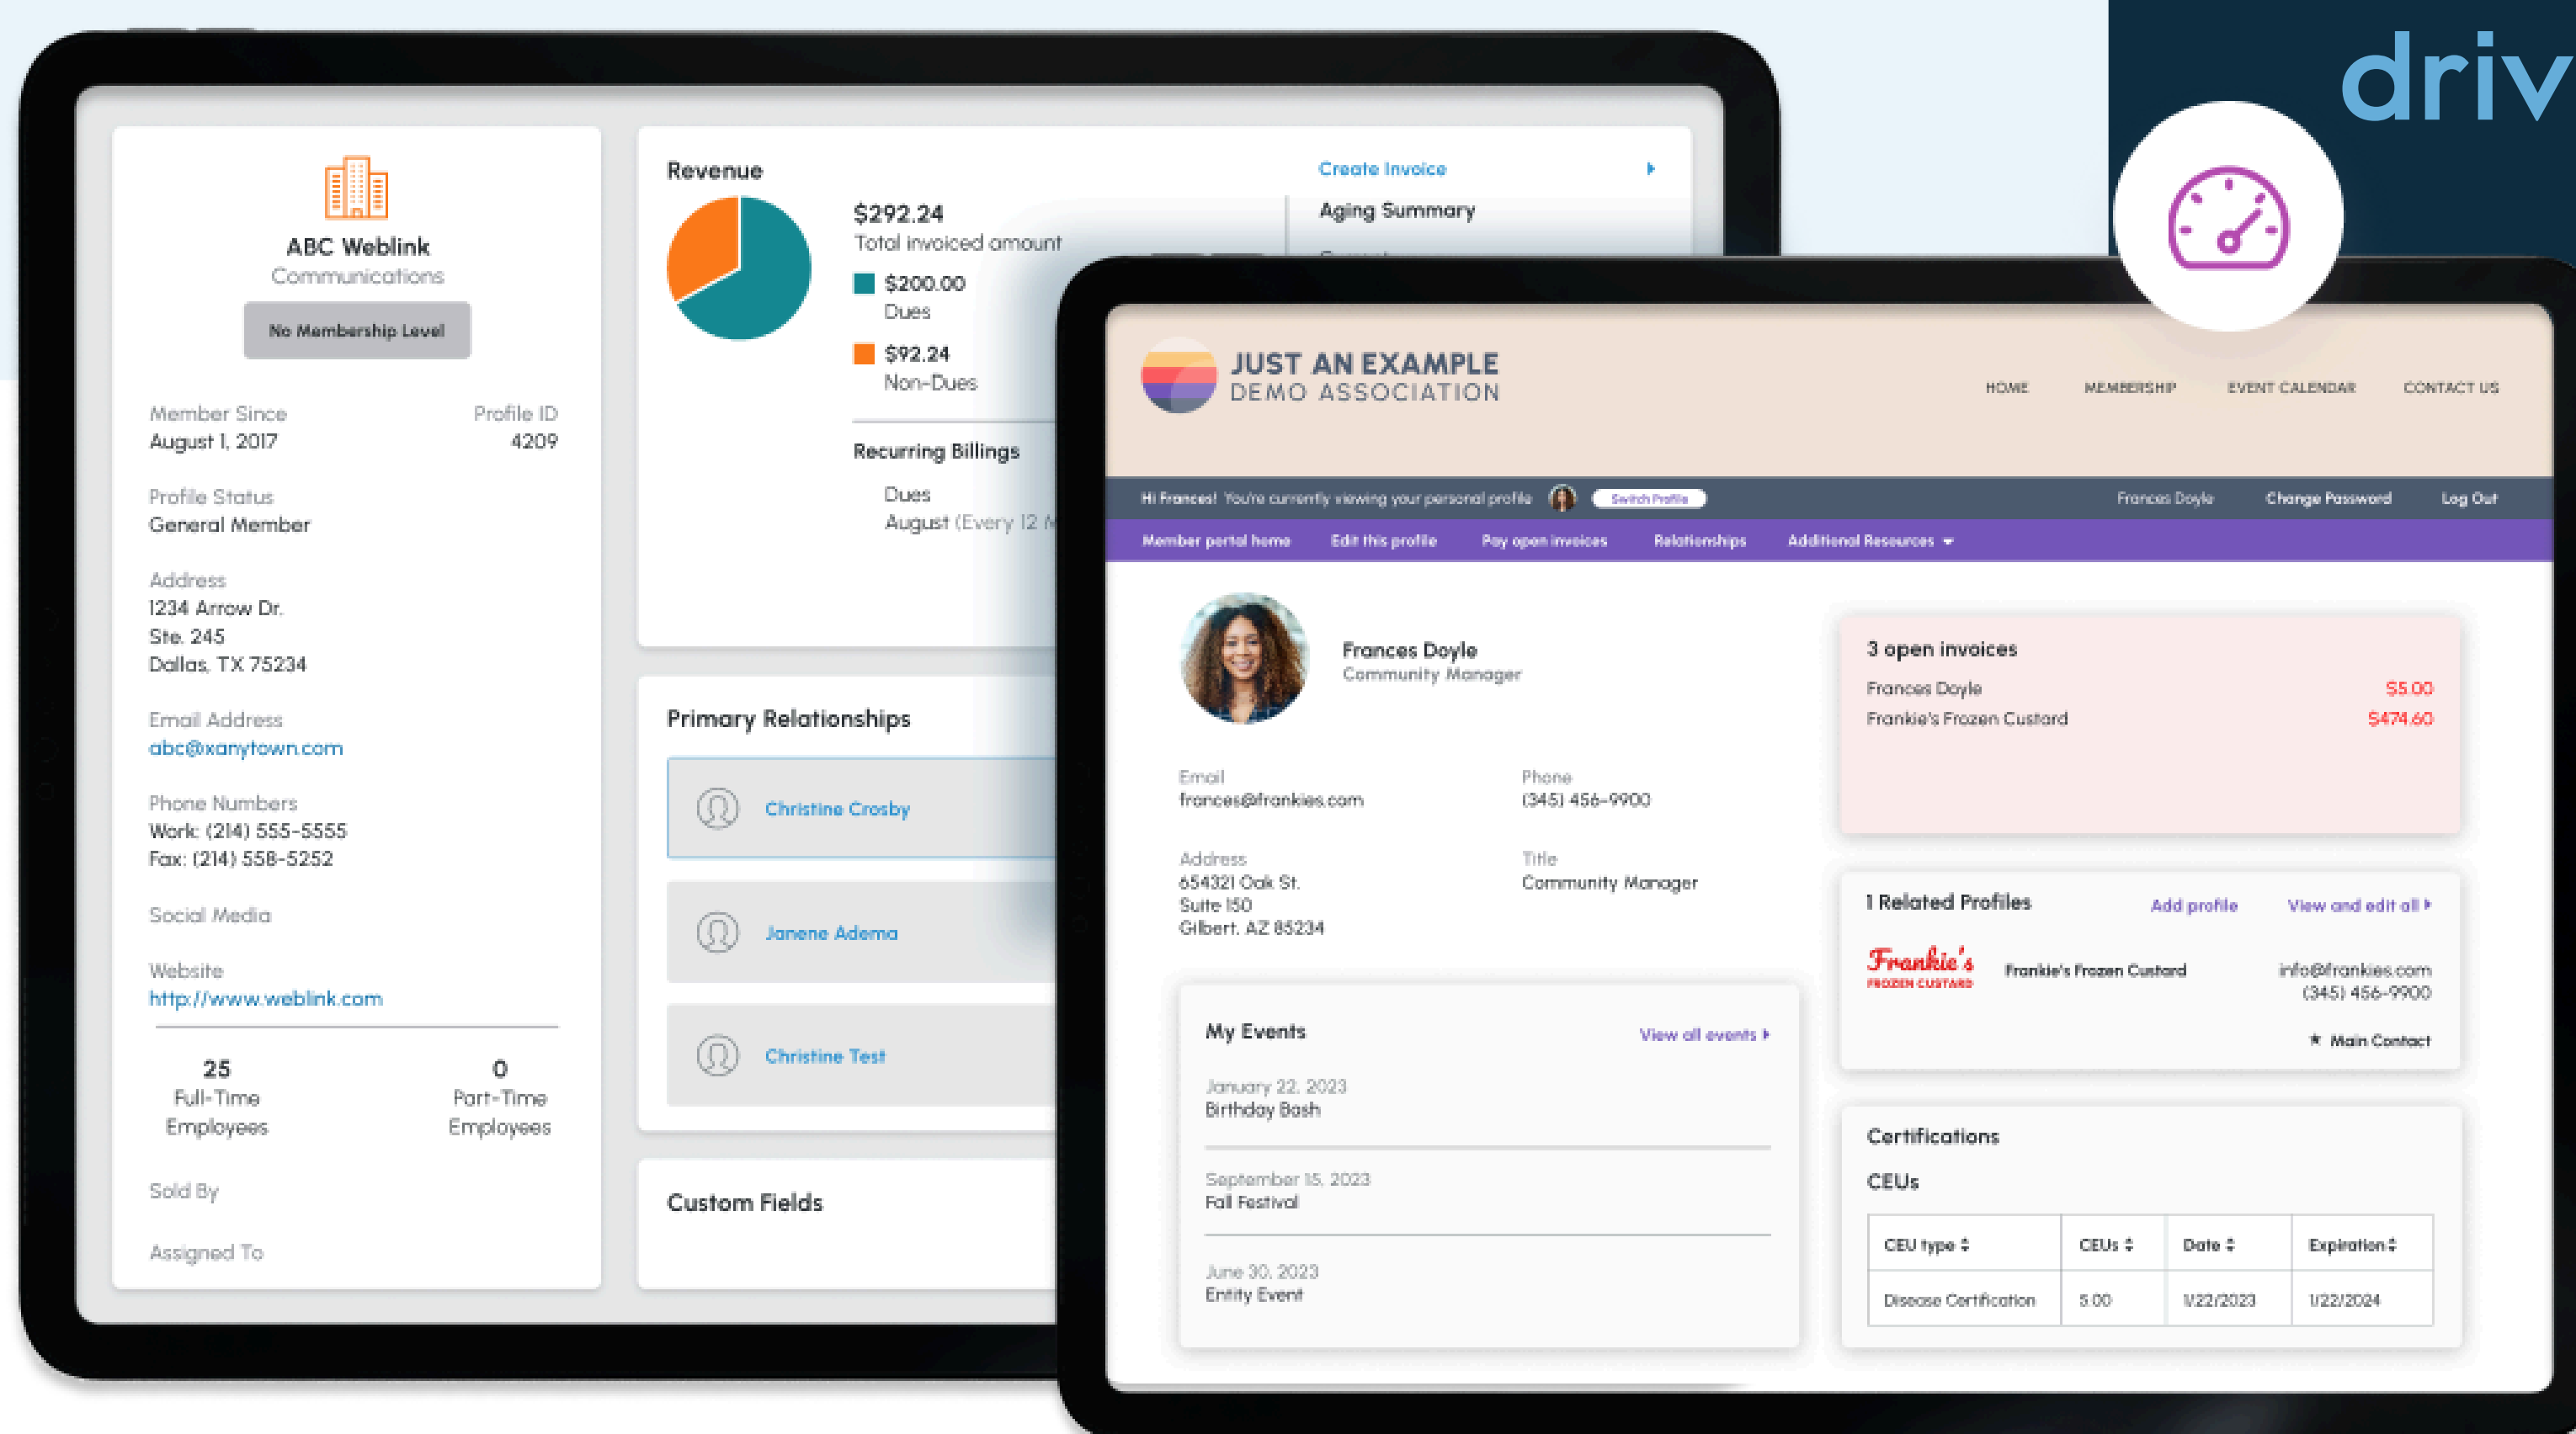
driv

ABC Weblink
Communications

No Membership Level

Member Since
August 1, 2017

Profile ID
4209

Profile Status
General Member

Address
1234 Arrow Dr.
Ste. 245
Dallas, TX 75234

Email Address
abc@xanytown.com

Phone Numbers
Work: (214) 555-5555
Fax: (214) 558-5252

Social Media

Website
http://www.weblink.com

25
Full-Time
Employees

0
Part-Time
Employees

Sold By

Assigned To

Revenue

$292.24
Total invoiced amount

$200.00
Dues

$92.24
Non-Dues

Recurring Billings

Dues
August (Every 12 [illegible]

Create Invoice

Aging Summary

Primary Relationships

Christine Crosby

Janene Adema

Christine Test

Custom Fields

JUST AN EXAMPLE
DEMO ASSOCIATION

HOME
MEMBERSHIP
EVENT CALENDAR
CONTACT US

Hi Frances! You're currently viewing your personal profile
Switch Profile
Frances Doyle
Change Password
Log Out

Member portal home
Edit this profile
Pay open invoices
Relationships
Additional Resources

Frances Doyle
Community Manager

Email
frances@frankies.com

Phone
(345) 456-9900

Address
654321 Oak St.
Suite 150
Gilbert, AZ 85234

Title
Community Manager

My Events
View all events

January 22, 2023
Birthday Bash

September 15, 2023
Fall Festival

June 30, 2023
Entity Event

3 open invoices
Frances Doyle $5.00
Frankie's Frozen Custard $474.60

1 Related Profiles
Add profile
View and edit all

Frankie's
FROZEN CUSTARD
Frankie's Frozen Custard
info@frankies.com
(345) 456-9900
Main Contact

Certifications

CEUs

| CEU type | CEUs | Date | Expiration |
|---|---|---|---|
| Disease Certification | 5.00 | 1/22/2023 | 1/22/2024 |